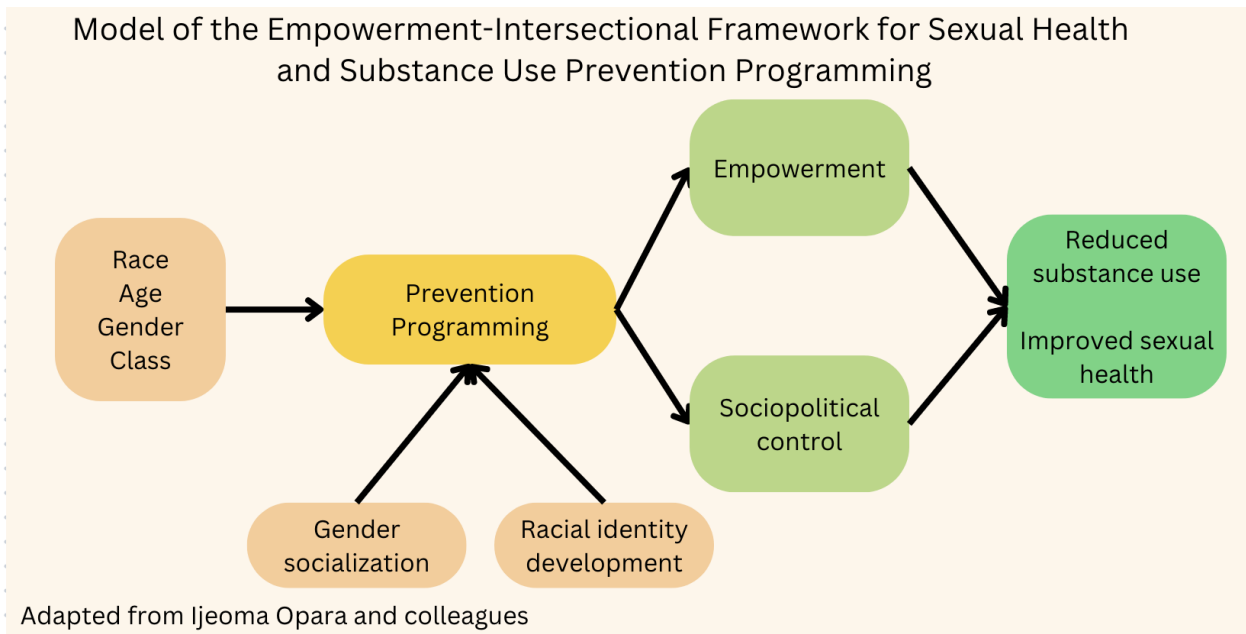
Model of the Empowerment-Intersectional Framework for Sexual Health and Substance Use Prevention Programming

Race
Age
Gender
Class

Prevention Programming

Empowerment

Sociopolitical control

Reduced substance use

Improved sexual health

Gender socialization

Racial identity development

Adapted from Ijeoma Opara and colleagues